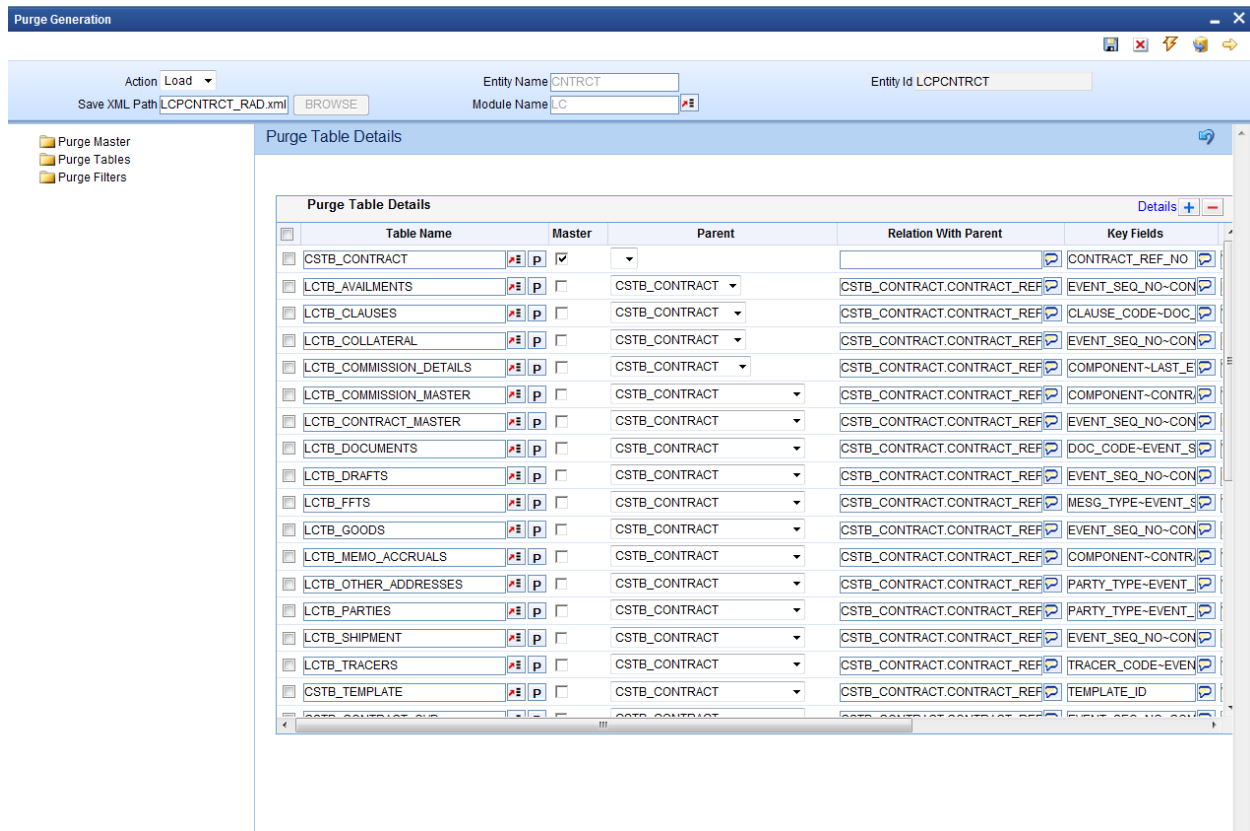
Purge Generation

Action Load
Save XML Path LCPCNTRCT_RAD.xml BROWSE
Entity Name CNTRCT
Module Name LC
Entity Id LCPCNTRCT

Purge Master
Purge Tables
Purge Filters

Purge Table Details

Purge Table Details
Details + −

| | Table Name | Master | Parent | Relation With Parent | Key Fields |
|---|---|---|---|---|---|
| | CSTB_CONTRACT P | ☑ | | | CONTRACT_REF_NO |
| | LCTB_AVAILMENTS P | | CSTB_CONTRACT | CSTB_CONTRACT.CONTRACT_REF | EVENT_SEQ_NO~CON |
| | LCTB_CLAUSES P | | CSTB_CONTRACT | CSTB_CONTRACT.CONTRACT_REF | CLAUSE_CODE~DOC_ |
| | LCTB_COLLATERAL P | | CSTB_CONTRACT | CSTB_CONTRACT.CONTRACT_REF | EVENT_SEQ_NO~CON |
| | LCTB_COMMISSION_DETAILS P | | CSTB_CONTRACT | CSTB_CONTRACT.CONTRACT_REF | COMPONENT~LAST_E |
| | LCTB_COMMISSION_MASTER P | | CSTB_CONTRACT | CSTB_CONTRACT.CONTRACT_REF | COMPONENT~CONTR |
| | LCTB_CONTRACT_MASTER P | | CSTB_CONTRACT | CSTB_CONTRACT.CONTRACT_REF | EVENT_SEQ_NO~CON |
| | LCTB_DOCUMENTS P | | CSTB_CONTRACT | CSTB_CONTRACT.CONTRACT_REF | DOC_CODE~EVENT_S |
| | LCTB_DRAFTS P | | CSTB_CONTRACT | CSTB_CONTRACT.CONTRACT_REF | EVENT_SEQ_NO~CON |
| | LCTB_FFTS P | | CSTB_CONTRACT | CSTB_CONTRACT.CONTRACT_REF | MESG_TYPE~EVENT_S |
| | LCTB_GOODS P | | CSTB_CONTRACT | CSTB_CONTRACT.CONTRACT_REF | EVENT_SEQ_NO~CON |
| | LCTB_MEMO_ACCRUALS P | | CSTB_CONTRACT | CSTB_CONTRACT.CONTRACT_REF | COMPONENT~CONTR |
| | LCTB_OTHER_ADDRESSES P | | CSTB_CONTRACT | CSTB_CONTRACT.CONTRACT_REF | PARTY_TYPE~EVENT_ |
| | LCTB_PARTIES P | | CSTB_CONTRACT | CSTB_CONTRACT.CONTRACT_REF | PARTY_TYPE~EVENT_ |
| | LCTB_SHIPMENT P | | CSTB_CONTRACT | CSTB_CONTRACT.CONTRACT_REF | EVENT_SEQ_NO~CON |
| | LCTB_TRACERS P | | CSTB_CONTRACT | CSTB_CONTRACT.CONTRACT_REF | TRACER_CODE~EVEN |
| | CSTB_TEMPLATE P | | CSTB_CONTRACT | CSTB_CONTRACT.CONTRACT_REF | TEMPLATE_ID |